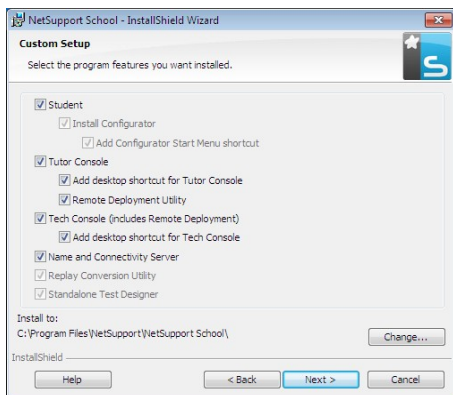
NetSupport School - InstallShield Wizard

Custom Setup

Select the program features you want installed.

Student
Install Configurator
Add Configurator Start Menu shortcut
Tutor Console
Add desktop shortcut for Tutor Console
Remote Deployment Utility
Tech Console (includes Remote Deployment)
Add desktop shortcut for Tech Console
Name and Connectivity Server
Replay Conversion Utility
Standalone Test Designer

Install to:
C:\Program Files\NetSupport\NetSupport School\

Change...

InstallShield

Help

< Back

Next >

Cancel